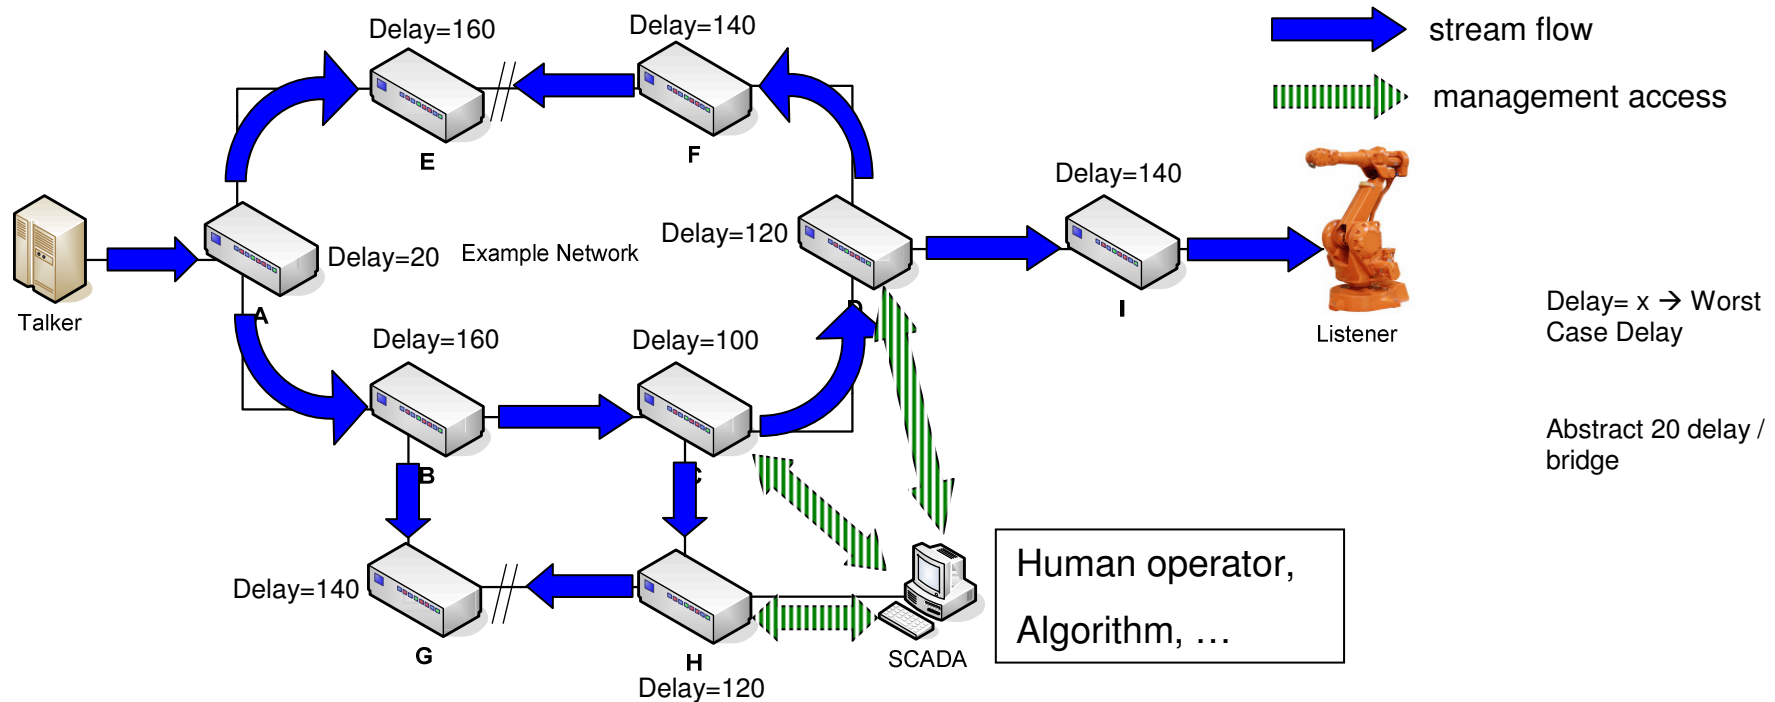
Delay=160

Delay=140

stream flow

management access

E

F

Delay=140

Delay=20

Example Network

Delay=120

Talker

A

D

I

Listener

Delay= x → Worst Case Delay

Delay=160

Delay=100

Abstract 20 delay / bridge

B

C

Delay=140

Human operator,

Algorithm, …

G

H

SCADA

Delay=120